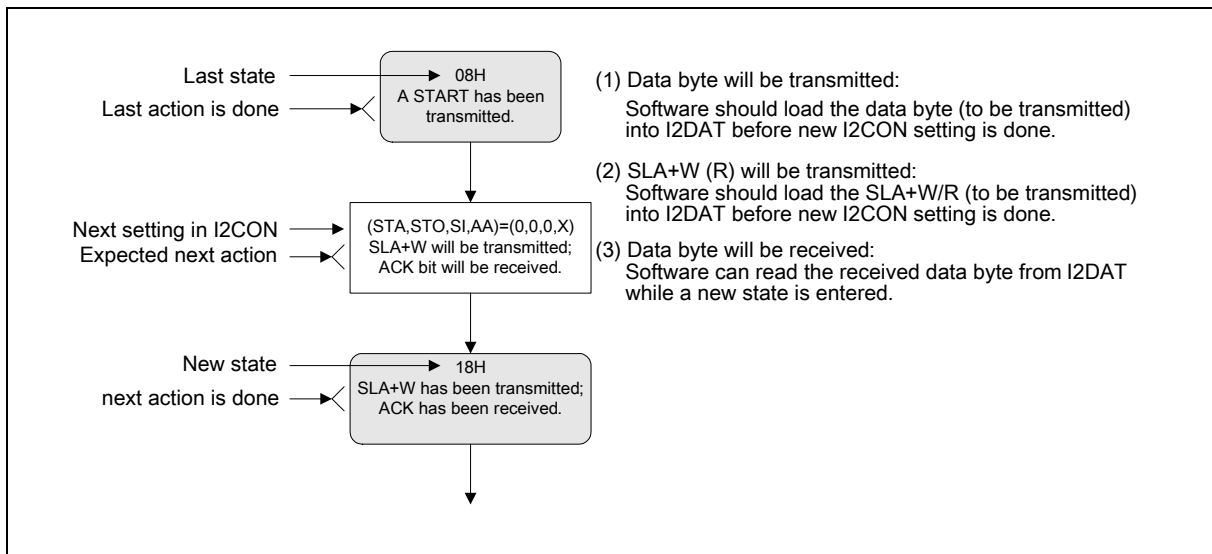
Last state
Last action is done

08H
A START has been transmitted.

Next setting in I2CON
Expected next action

(STA,STO,SI,AA)=(0,0,0,X)
SLA+W will be transmitted;
ACK bit will be received.

New state
next action is done

18H
SLA+W has been transmitted;
ACK has been received.

(1) Data byte will be transmitted:
Software should load the data byte (to be transmitted) into I2DAT before new I2CON setting is done.

(2) SLA+W (R) will be transmitted:
Software should load the SLA+W/R (to be transmitted) into I2DAT before new I2CON setting is done.

(3) Data byte will be received:
Software can read the received data byte from I2DAT while a new state is entered.